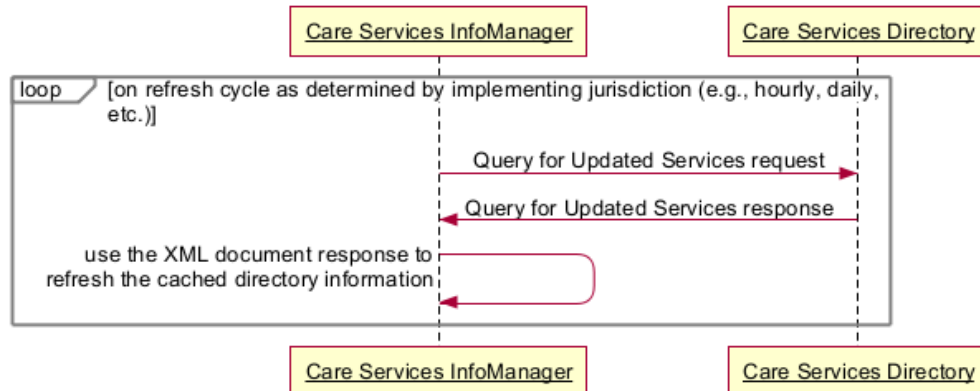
Care Services InfoManager

Care Services Directory

loop

[on refresh cycle as determined by implementing jurisdiction (e.g., hourly, daily, etc.)]

Query for Updated Services request

Query for Updated Services response

use the XML document response to refresh the cached directory information

Care Services InfoManager

Care Services Directory